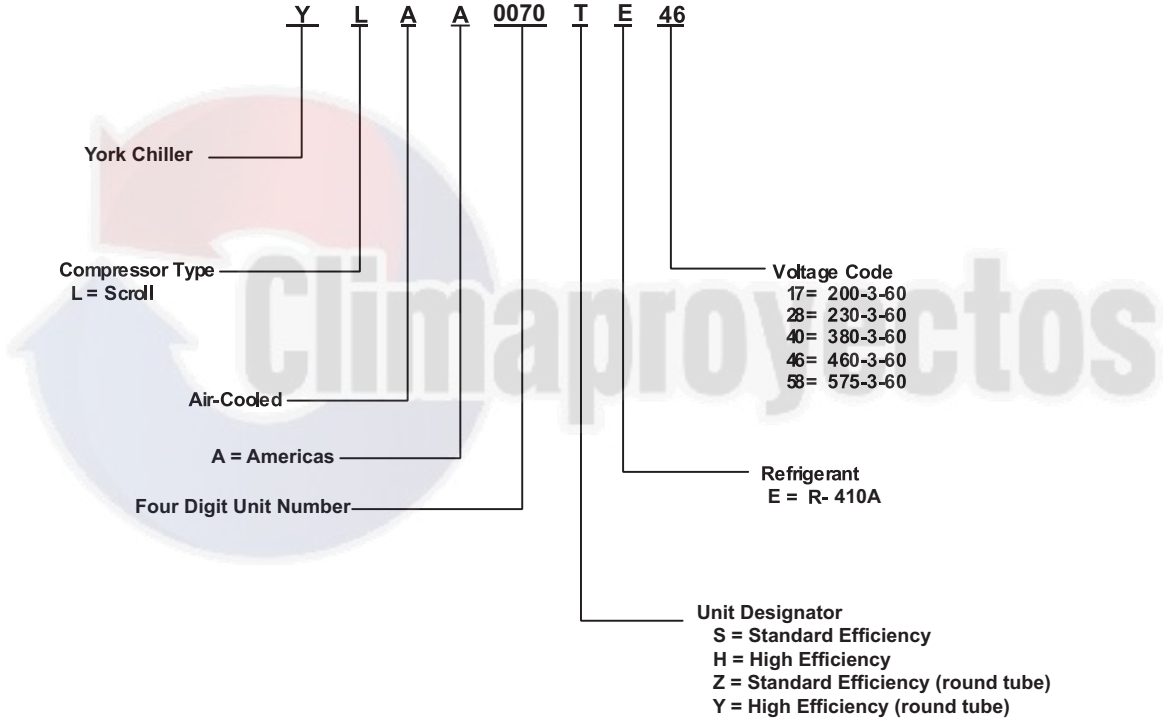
Y L A A 0070 T E 46

York Chiller

Compressor Type
L = Scroll

Air-Cooled

A = Americas

Four Digit Unit Number

Voltage Code
17= 200-3-60
28= 230-3-60
40= 380-3-60
46= 460-3-60
58= 575-3-60

Climaproyectos

Refrigerant
E = R- 410A

Unit Designator
S = Standard Efficiency
H = High Efficiency
Z = Standard Efficiency (round tube)
Y = High Efficiency (round tube)